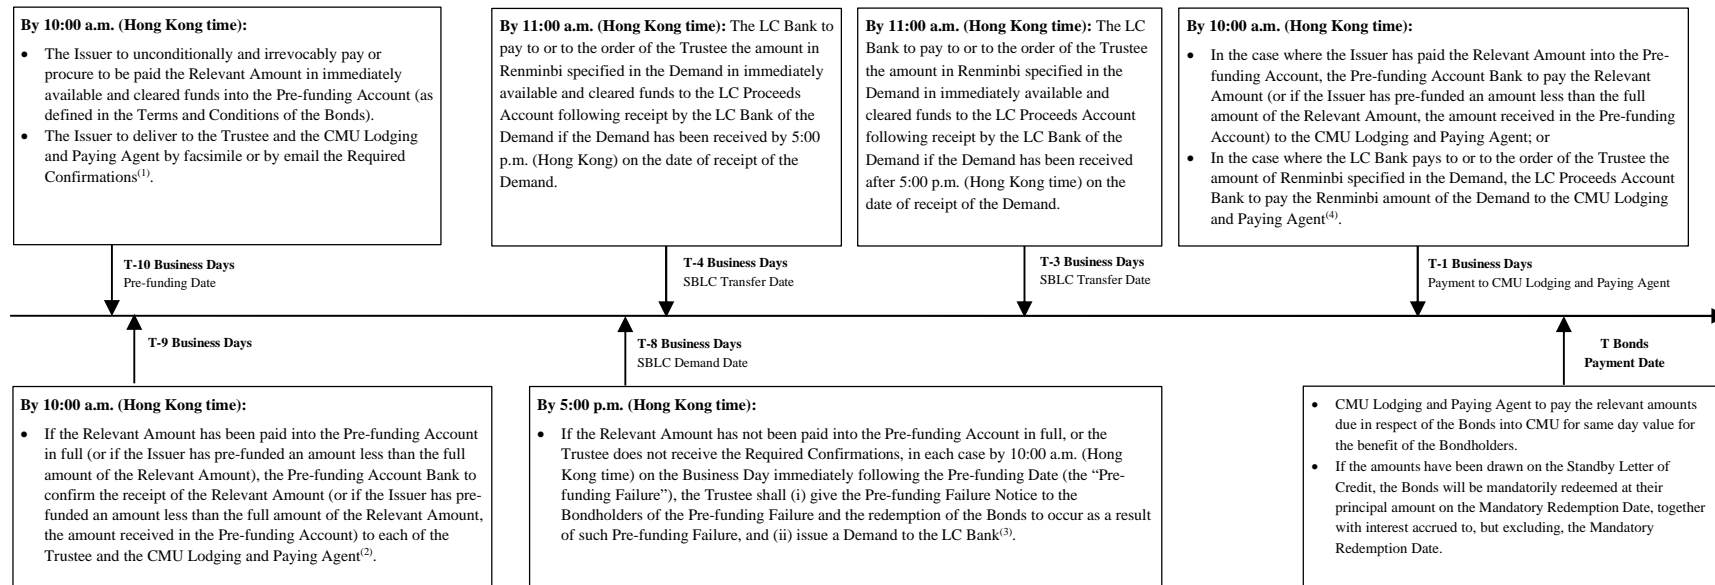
**By 10:00 a.m. (Hong Kong time):**

- The Issuer to unconditionally and irrevocably pay or procure to be paid the Relevant Amount in immediately available and cleared funds into the Pre-funding Account (as defined in the Terms and Conditions of the Bonds).
- The Issuer to deliver to the Trustee and the CMU Lodging and Paying Agent by facsimile or by email the Required Confirmations$^{(1)}$.

**By 11:00 a.m. (Hong Kong time):** The LC Bank to pay to or to the order of the Trustee the amount in Renminbi specified in the Demand in immediately available and cleared funds to the LC Proceeds Account following receipt by the LC Bank of the Demand if the Demand has been received by 5:00 p.m. (Hong Kong) on the date of receipt of the Demand.

**By 11:00 a.m. (Hong Kong time):** The LC Bank to pay to or to the order of the Trustee the amount in Renminbi specified in the Demand in immediately available and cleared funds to the LC Proceeds Account following receipt by the LC Bank of the Demand if the Demand has been received after 5:00 p.m. (Hong Kong time) on the date of receipt of the Demand.

**By 10:00 a.m. (Hong Kong time):**

- In the case where the Issuer has paid the Relevant Amount into the Pre-funding Account, the Pre-funding Account Bank to pay the Relevant Amount (or if the Issuer has pre-funded an amount less than the full amount of the Relevant Amount, the amount received in the Pre-funding Account) to the CMU Lodging and Paying Agent; or
- In the case where the LC Bank pays to or to the order of the Trustee the amount of Renminbi specified in the Demand, the LC Proceeds Account Bank to pay the Renminbi amount of the Demand to the CMU Lodging and Paying Agent$^{(4)}$.

**T-10 Business Days**
Pre-funding Date

**T-4 Business Days**
SBLC Transfer Date

**T-3 Business Days**
SBLC Transfer Date

**T-1 Business Days**
Payment to CMU Lodging and Paying Agent

**T-9 Business Days**

**T-8 Business Days**
SBLC Demand Date

**T Bonds Payment Date**

**By 10:00 a.m. (Hong Kong time):**

- If the Relevant Amount has been paid into the Pre-funding Account in full (or if the Issuer has pre-funded an amount less than the full amount of the Relevant Amount), the Pre-funding Account Bank to confirm the receipt of the Relevant Amount (or if the Issuer has pre-funded an amount less than the full amount of the Relevant Amount, the amount received in the Pre-funding Account) to each of the Trustee and the CMU Lodging and Paying Agent$^{(2)}$.

**By 5:00 p.m. (Hong Kong time):**

- If the Relevant Amount has not been paid into the Pre-funding Account in full, or the Trustee does not receive the Required Confirmations, in each case by 10:00 a.m. (Hong Kong time) on the Business Day immediately following the Pre-funding Date (the "Pre-funding Failure"), the Trustee shall (i) give the Pre-funding Failure Notice to the Bondholders of the Pre-funding Failure and the redemption of the Bonds to occur as a result of such Pre-funding Failure, and (ii) issue a Demand to the LC Bank$^{(3)}$.

- CMU Lodging and Paying Agent to pay the relevant amounts due in respect of the Bonds into CMU for same day value for the benefit of the Bondholders.
- If the amounts have been drawn on the Standby Letter of Credit, the Bonds will be mandatorily redeemed at their principal amount on the Mandatory Redemption Date, together with interest accrued to, but excluding, the Mandatory Redemption Date.